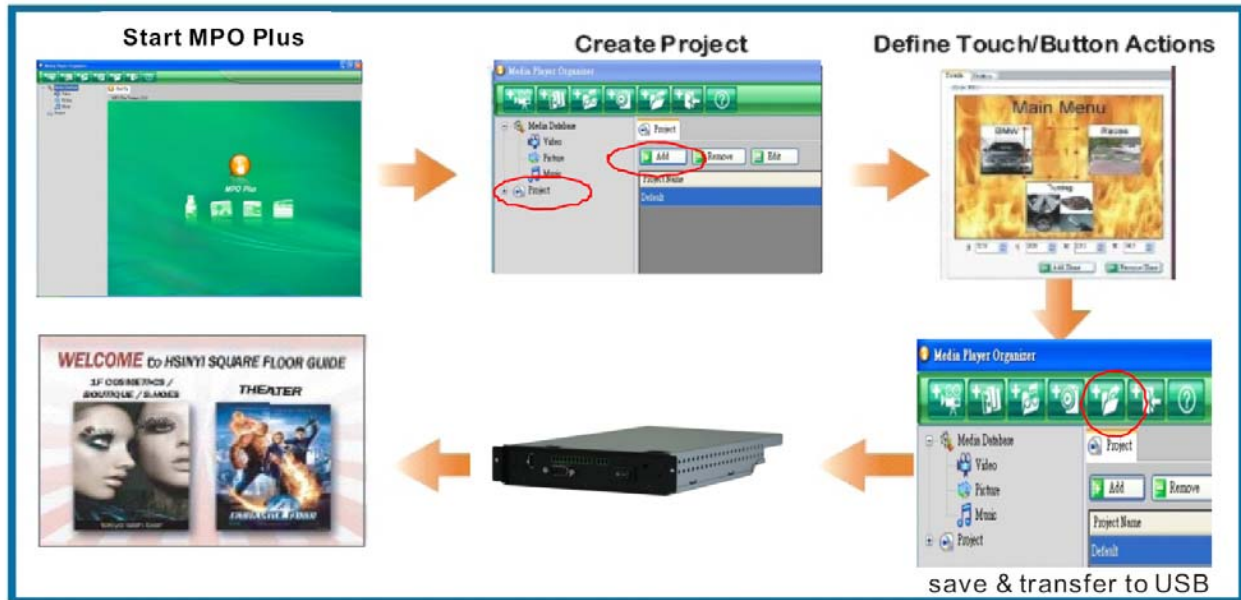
Start MPO Plus

MPO Plus

Create Project

Media Player Organizer

Media Database

Video

Picture

Music

Project

Project

Add

Remove

Edit

Project Name

Default

Define Touch/Button Actions

Main Menu

BMW

Races

Tuning

Add Zone

Remove Zone

Media Player Organizer

Media Database

Video

Picture

Music

Project

Project

Add

Remove

Project Name

Default

save & transfer to USB

WELCOME to HSINYI SQUARE FLOOR GUIDE

1F COSMETICS / BOUTIQUE / SHOES

THEATER

FANTASTIC FOUR